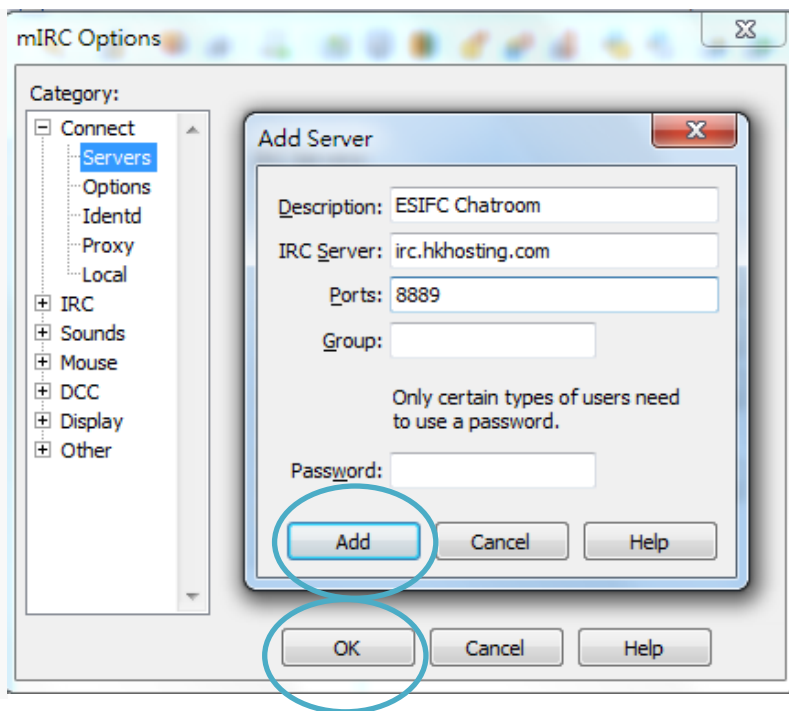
mIRC Options

Category:

Connect
Servers
Options
Identd
Proxy
Local
IRC
Sounds
Mouse
DCC
Display
Other

Add Server

Description: ESIFC Chatroom
IRC Server: irc.hkhosting.com
Ports: 8889
Group:

Only certain types of users need to use a password.

Password:

Add
Cancel
Help

OK
Cancel
Help